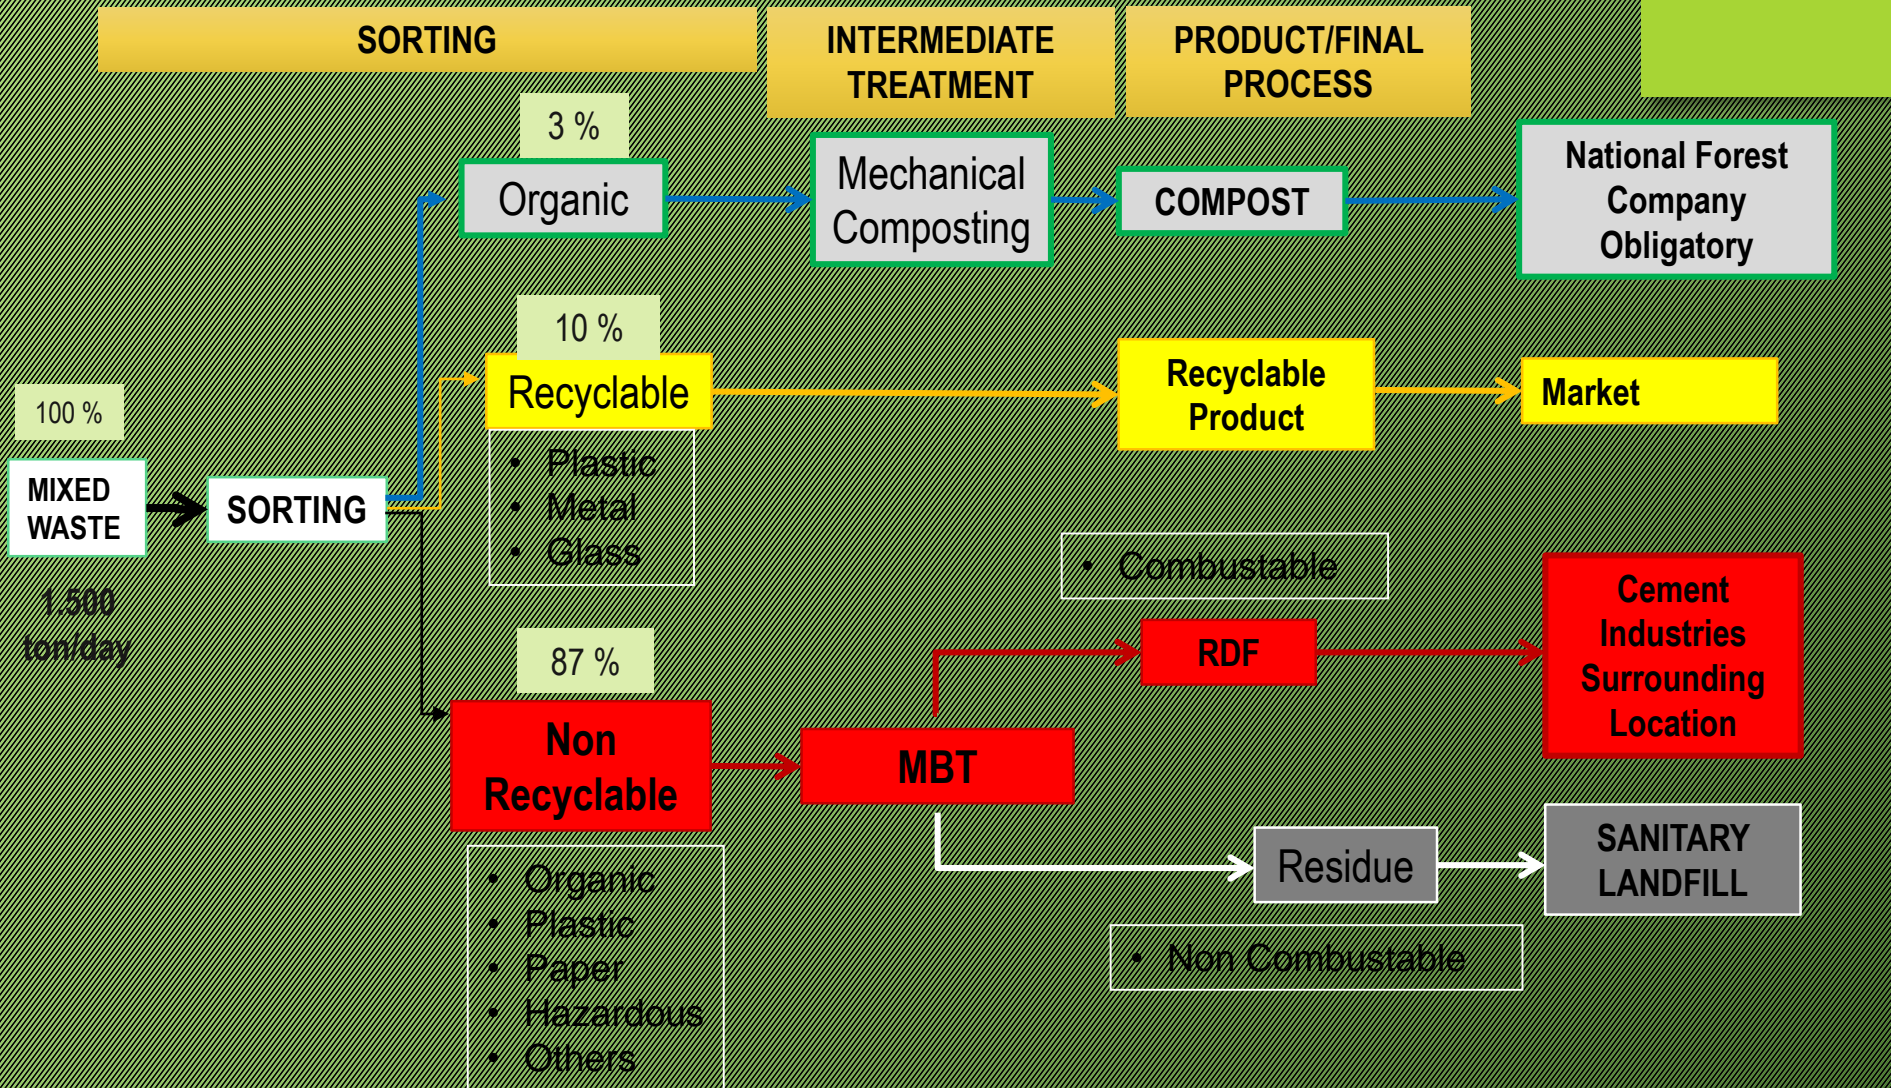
SORTING

INTERMEDIATE TREATMENT

PRODUCT/FINAL PROCESS

100 %

MIXED WASTE

1.500 ton/day

SORTING

3 %

Organic

Mechanical Composting

COMPOST

National Forest Company Obligatory

10 %

Recyclable

• Plastic
• Metal
• Glass

Recyclable Product

Market

87 %

Non Recyclable

• Organic
• Plastic
• Paper
• Hazardous
• Others

MBT

• Combustable

RDF

Cement Industries Surrounding Location

Residue

SANITARY LANDFILL

• Non Combustable